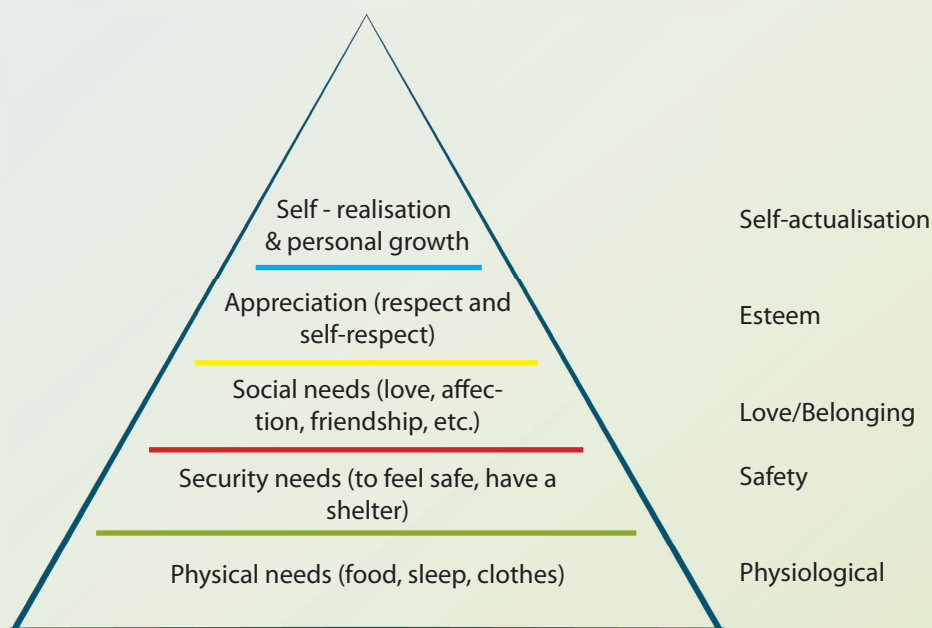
Self - realisation & personal growth

Self-actualisation

Appreciation (respect and self-respect)

Esteem

Social needs (love, affection, friendship, etc.)

Love/Belonging

Security needs (to feel safe, have a shelter)

Safety

Physical needs (food, sleep, clothes)

Physiological